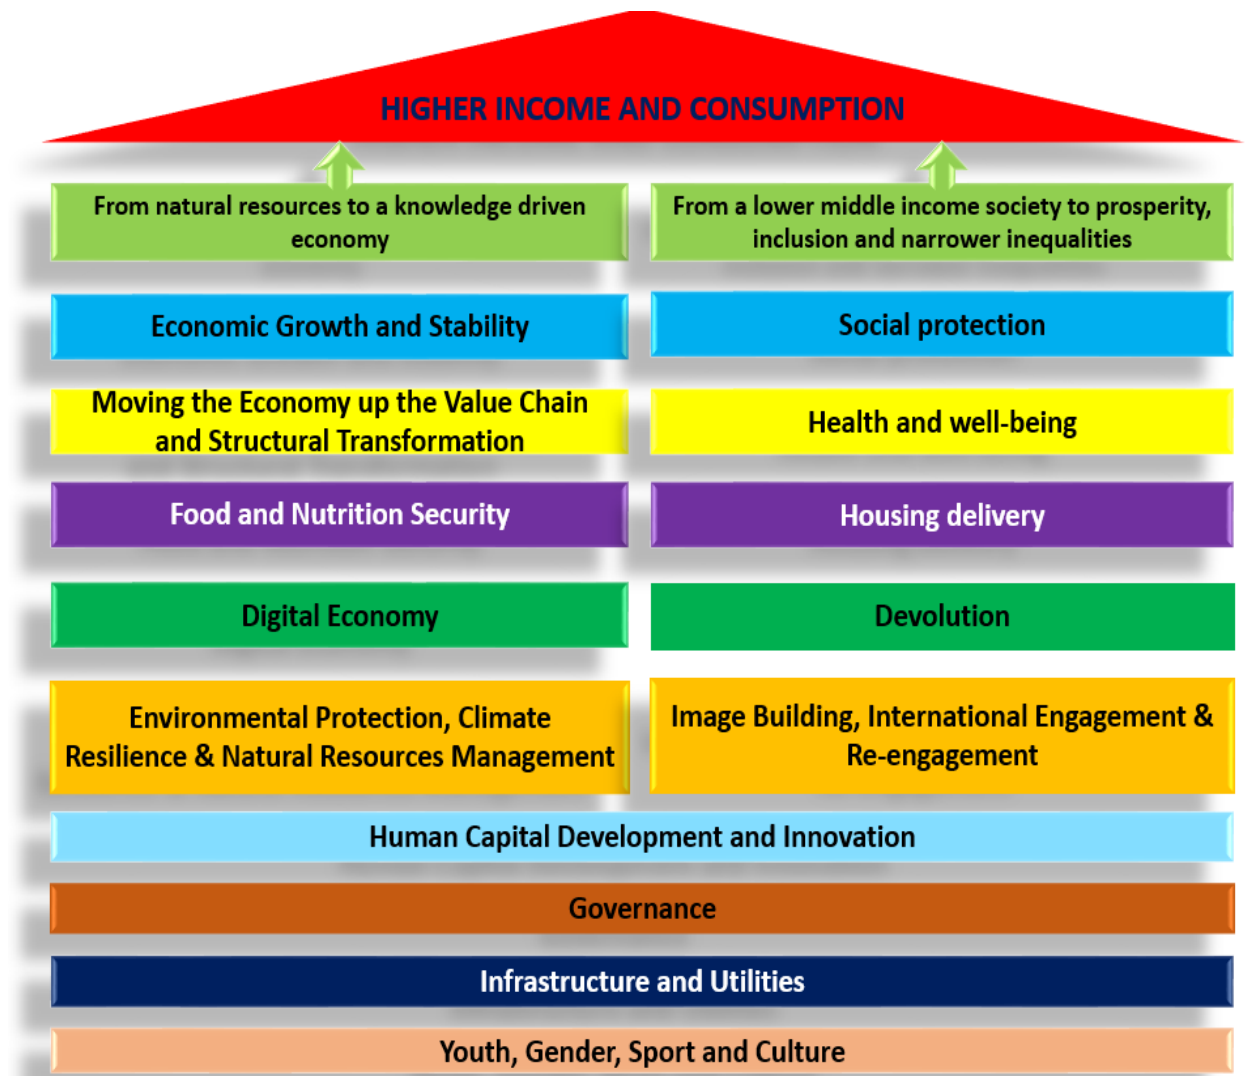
HIGHER INCOME AND CONSUMPTION

From natural resources to a knowledge driven economy

From a lower middle income society to prosperity, inclusion and narrower inequalities

Economic Growth and Stability

Social protection

Moving the Economy up the Value Chain and Structural Transformation

Health and well-being

Food and Nutrition Security

Housing delivery

Digital Economy

Devolution

Environmental Protection, Climate Resilience & Natural Resources Management

Image Building, International Engagement & Re-engagement

Human Capital Development and Innovation

Governance

Infrastructure and Utilities

Youth, Gender, Sport and Culture